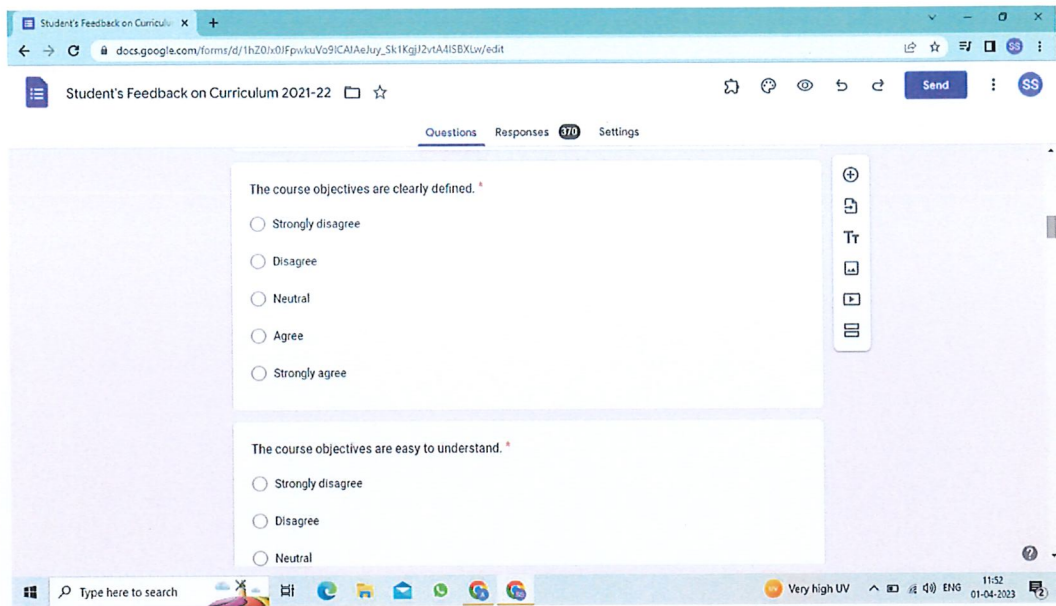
Student's Feedback on Curriculu ×
+
docs.google.com/forms/d/1hZ0Jx0JFpwkuVa9ICAJAeJuy_Sk1KgjJ2vtA4ISBXLw/edit
SS

Student's Feedback on Curriculum 2021-22
Send
SS

Questions Responses 370 Settings

The course objectives are clearly defined. *

Strongly disagree

Disagree

Neutral

Agree

Strongly agree

The course objectives are easy to understand. *

Strongly disagree

Disagree

Neutral

Type here to search
Very high UV
ENG
11:52
01-04-2023